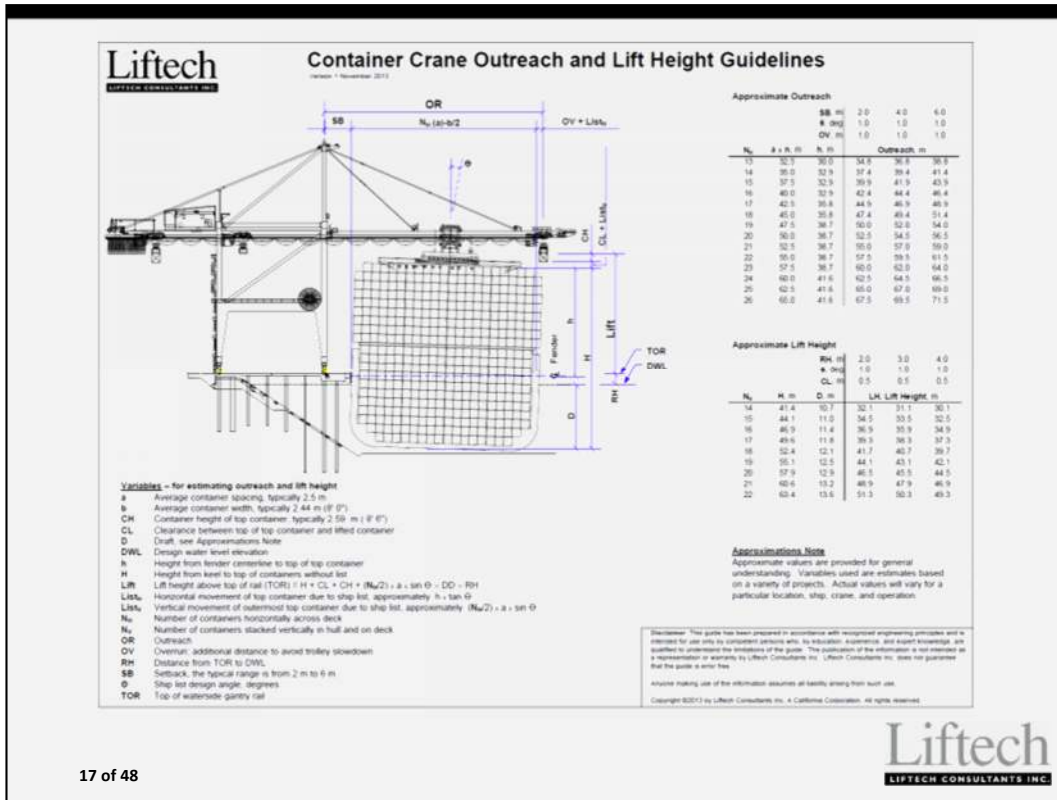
Liftech
LIFTECH CONSULTANTS INC.

Container Crane Outreach and Lift Height Guidelines

Version 1 November 2013

OR

SB

$N_h (a)-b/2$

OV + $List_h$

θ

CH

CL + $List_v$

Lift

h

H

Fender

TOR

DWL

RH

D

Approximate Outreach

| | | | SB, m | 2.0 | 4.0 | 6.0 |
|---|---|---|---|---|---|---|
| | | | θ, deg | 1.0 | 1.0 | 1.0 |
| | | | OV, m | 1.0 | 1.0 | 1.0 |
| $N_h$ | a x $N_h$, m | h, m | | Outreach, m | | |
| 13 | 32.5 | 30.0 | | 34.8 | 36.8 | 38.8 |
| 14 | 35.0 | 32.9 | | 37.4 | 39.4 | 41.4 |
| 15 | 37.5 | 32.9 | | 39.9 | 41.9 | 43.9 |
| 16 | 40.0 | 32.9 | | 42.4 | 44.4 | 46.4 |
| 17 | 42.5 | 35.8 | | 44.9 | 46.9 | 48.9 |
| 18 | 45.0 | 35.8 | | 47.4 | 49.4 | 51.4 |
| 19 | 47.5 | 38.7 | | 50.0 | 52.0 | 54.0 |
| 20 | 50.0 | 38.7 | | 52.5 | 54.5 | 56.5 |
| 21 | 52.5 | 38.7 | | 55.0 | 57.0 | 59.0 |
| 22 | 55.0 | 38.7 | | 57.5 | 59.5 | 61.5 |
| 23 | 57.5 | 38.7 | | 60.0 | 62.0 | 64.0 |
| 24 | 60.0 | 41.6 | | 62.5 | 64.5 | 66.5 |
| 25 | 62.5 | 41.6 | | 65.0 | 67.0 | 69.0 |
| 26 | 65.0 | 41.6 | | 67.5 | 69.5 | 71.5 |

Approximate Lift Height

| | | | RH, m | 2.0 | 3.0 | 4.0 |
|---|---|---|---|---|---|---|
| | | | θ, deg | 1.0 | 1.0 | 1.0 |
| | | | CL, m | 0.5 | 0.5 | 0.5 |
| $N_v$ | H, m | D, m | | LH, Lift Height, m | | |
| 14 | 41.4 | 10.7 | | 32.1 | 31.1 | 30.1 |
| 15 | 44.1 | 11.0 | | 34.5 | 33.5 | 32.5 |
| 16 | 46.9 | 11.4 | | 36.9 | 35.9 | 34.9 |
| 17 | 49.6 | 11.8 | | 39.3 | 38.3 | 37.3 |
| 18 | 52.4 | 12.1 | | 41.7 | 40.7 | 39.7 |
| 19 | 55.1 | 12.5 | | 44.1 | 43.1 | 42.1 |
| 20 | 57.9 | 12.9 | | 46.5 | 45.5 | 44.5 |
| 21 | 60.6 | 13.2 | | 48.9 | 47.9 | 46.9 |
| 22 | 63.4 | 13.6 | | 51.3 | 50.3 | 49.3 |

Variables – for estimating outreach and lift height
a Average container spacing, typically 2.5 m
b Average container width, typically 2.44 m (8' 0")
CH Container height of top container, typically 2.59 m (8' 6")
CL Clearance between top of top container and lifted container
D Draft, see Approximations Note
DWL Design water level elevation
h Height from fender centerline to top of top container
H Height from keel to top of containers without list
Lift Lift height above top of rail (TOR) = H + CL + CH + ($N_h$/2) x a x sin θ – DD – RH
$List_h$ Horizontal movement of top container due to ship list, approximately h x tan θ
$List_v$ Vertical movement of outermost top container due to ship list, approximately ($N_h$/2) x a x sin θ
$N_h$ Number of containers horizontally across deck
$N_v$ Number of containers stacked vertically in hull and on deck
OR Outreach
OV Overrun; additional distance to avoid trolley slowdown
RH Distance from TOR to DWL
SB Setback, the typical range is from 2 m to 6 m
θ Ship list design angle, degrees
TOR Top of waterside gantry rail

Approximations Note
Approximate values are provided for general understanding. Variables used are estimates based on a variety of projects. Actual values will vary for a particular location, ship, crane, and operation.

Disclaimer: This guide has been prepared in accordance with recognized engineering principles and is intended for use only by competent persons who, by education, experience, and expert knowledge, are qualified to understand the limitations of the guide. The publication of the information is not intended as a representation or warranty by Liftech Consultants Inc. Liftech Consultants Inc. does not guarantee that the guide is error free.

Anyone making use of the information assumes all liability arising from such use.

Copyright ©2013 by Liftech Consultants Inc. A California Corporation. All rights reserved.

Liftech
LIFTECH CONSULTANTS INC.

17 of 48